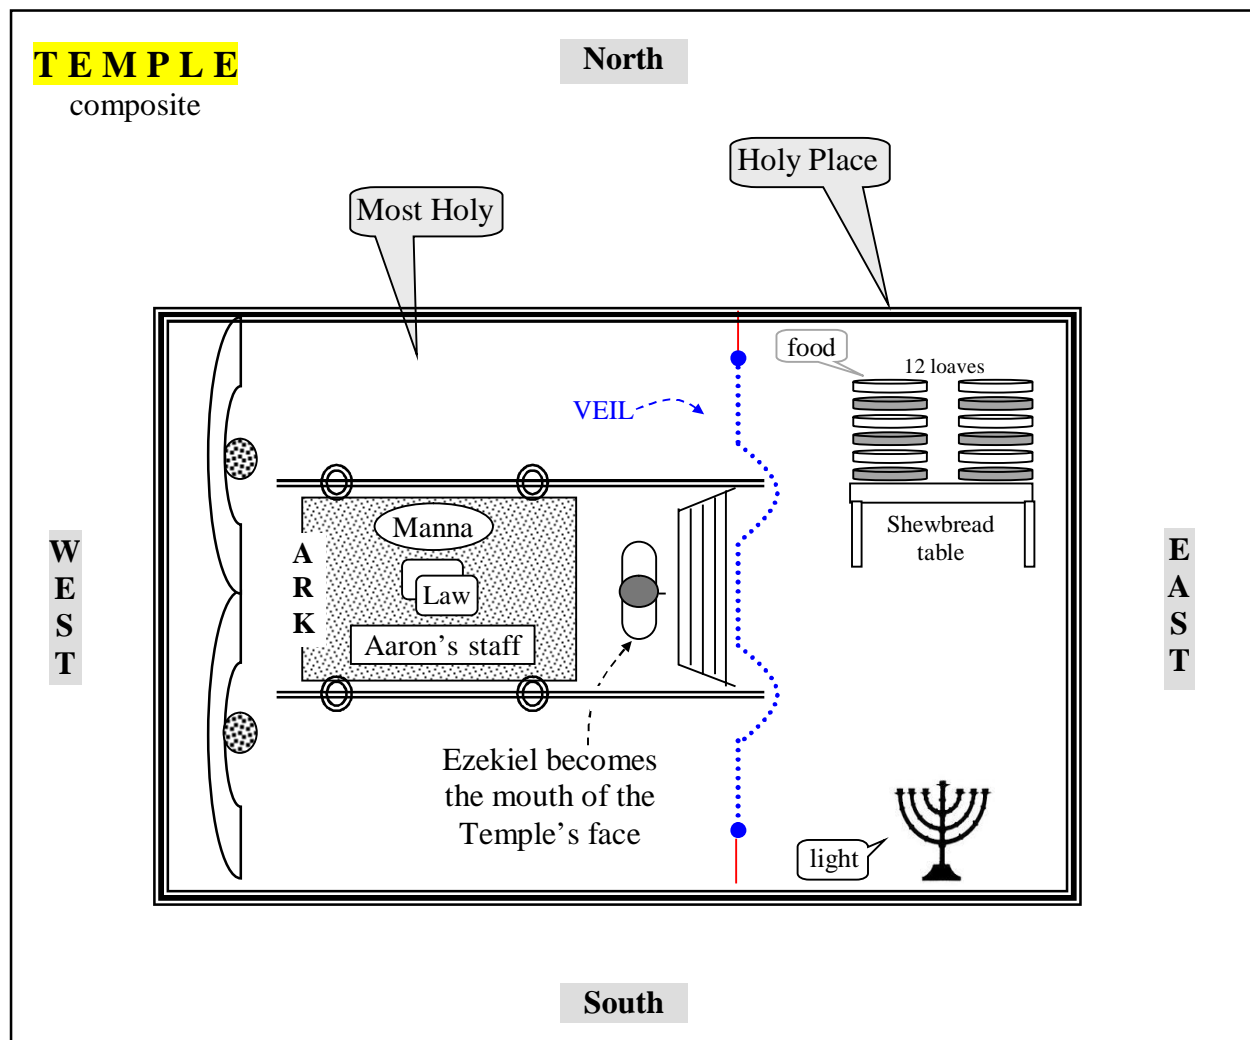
TEMPLE
composite

North

Holy Place

Most Holy

food

12 loaves

VEIL

W
E
S
T

A
R
K

Manna

Law

Aaron’s staff

Shewbread table

E
A
S
T

Ezekiel becomes the mouth of the Temple’s face

light

South